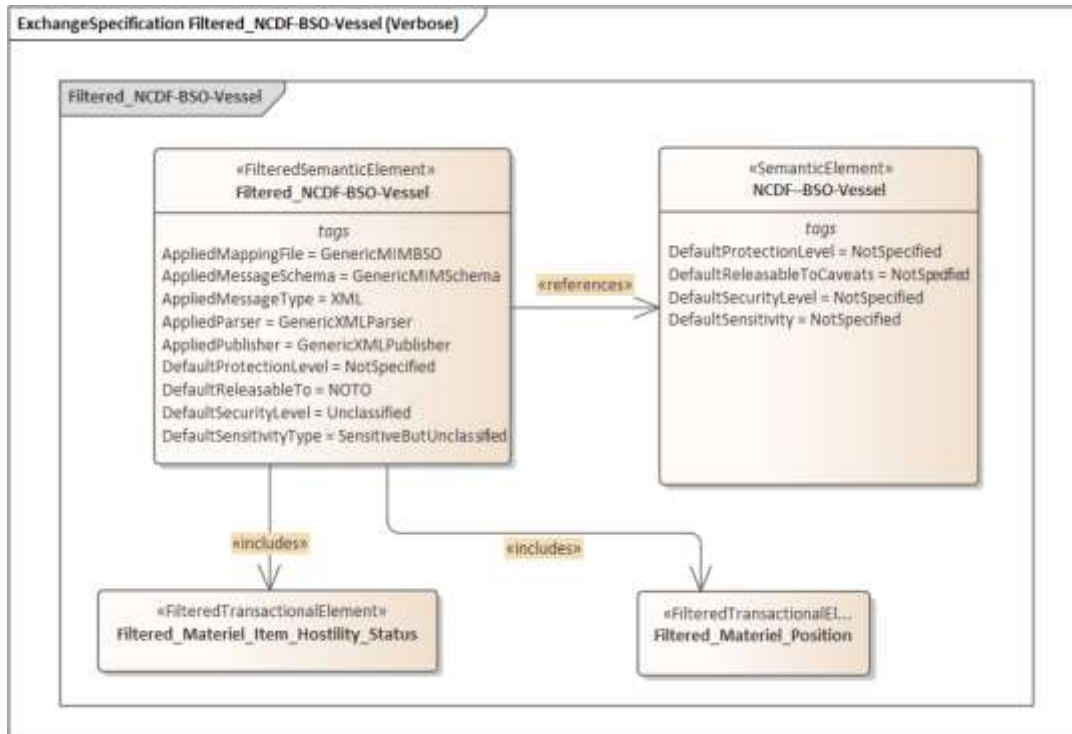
ExchangeSpecification Filtered_NCDF-BSO-Vessel (Verbose)

Filtered_NCDF-BSO-Vessel

«FilteredSemanticElement»
Filtered_NCDF-BSO-Vessel

tags
AppliedMappingFile = GenericMIMBSO
AppliedMessageSchema = GenericMIMSchema
AppliedMessageType = XML
AppliedParser = GenericXMLParser
AppliedPublisher = GenericXMLPublisher
DefaultProtectionLevel = NotSpecified
DefaultReleasableTo = NOTO
DefaultSecurityLevel = Unclassified
DefaultSensitivityType = SensitiveButUnclassified

«references»

«SemanticElement»
NCDF--BSO-Vessel

tags
DefaultProtectionLevel = NotSpecified
DefaultReleasableToCaveats = NotSpecified
DefaultSecurityLevel = NotSpecified
DefaultSensitivity = NotSpecified

«includes»

«includes»

«FilteredTransactionalElement»
Filtered_Materiel_Item_Hostility_Status

«FilteredTransactionalEl...
Filtered_Materiel_Position